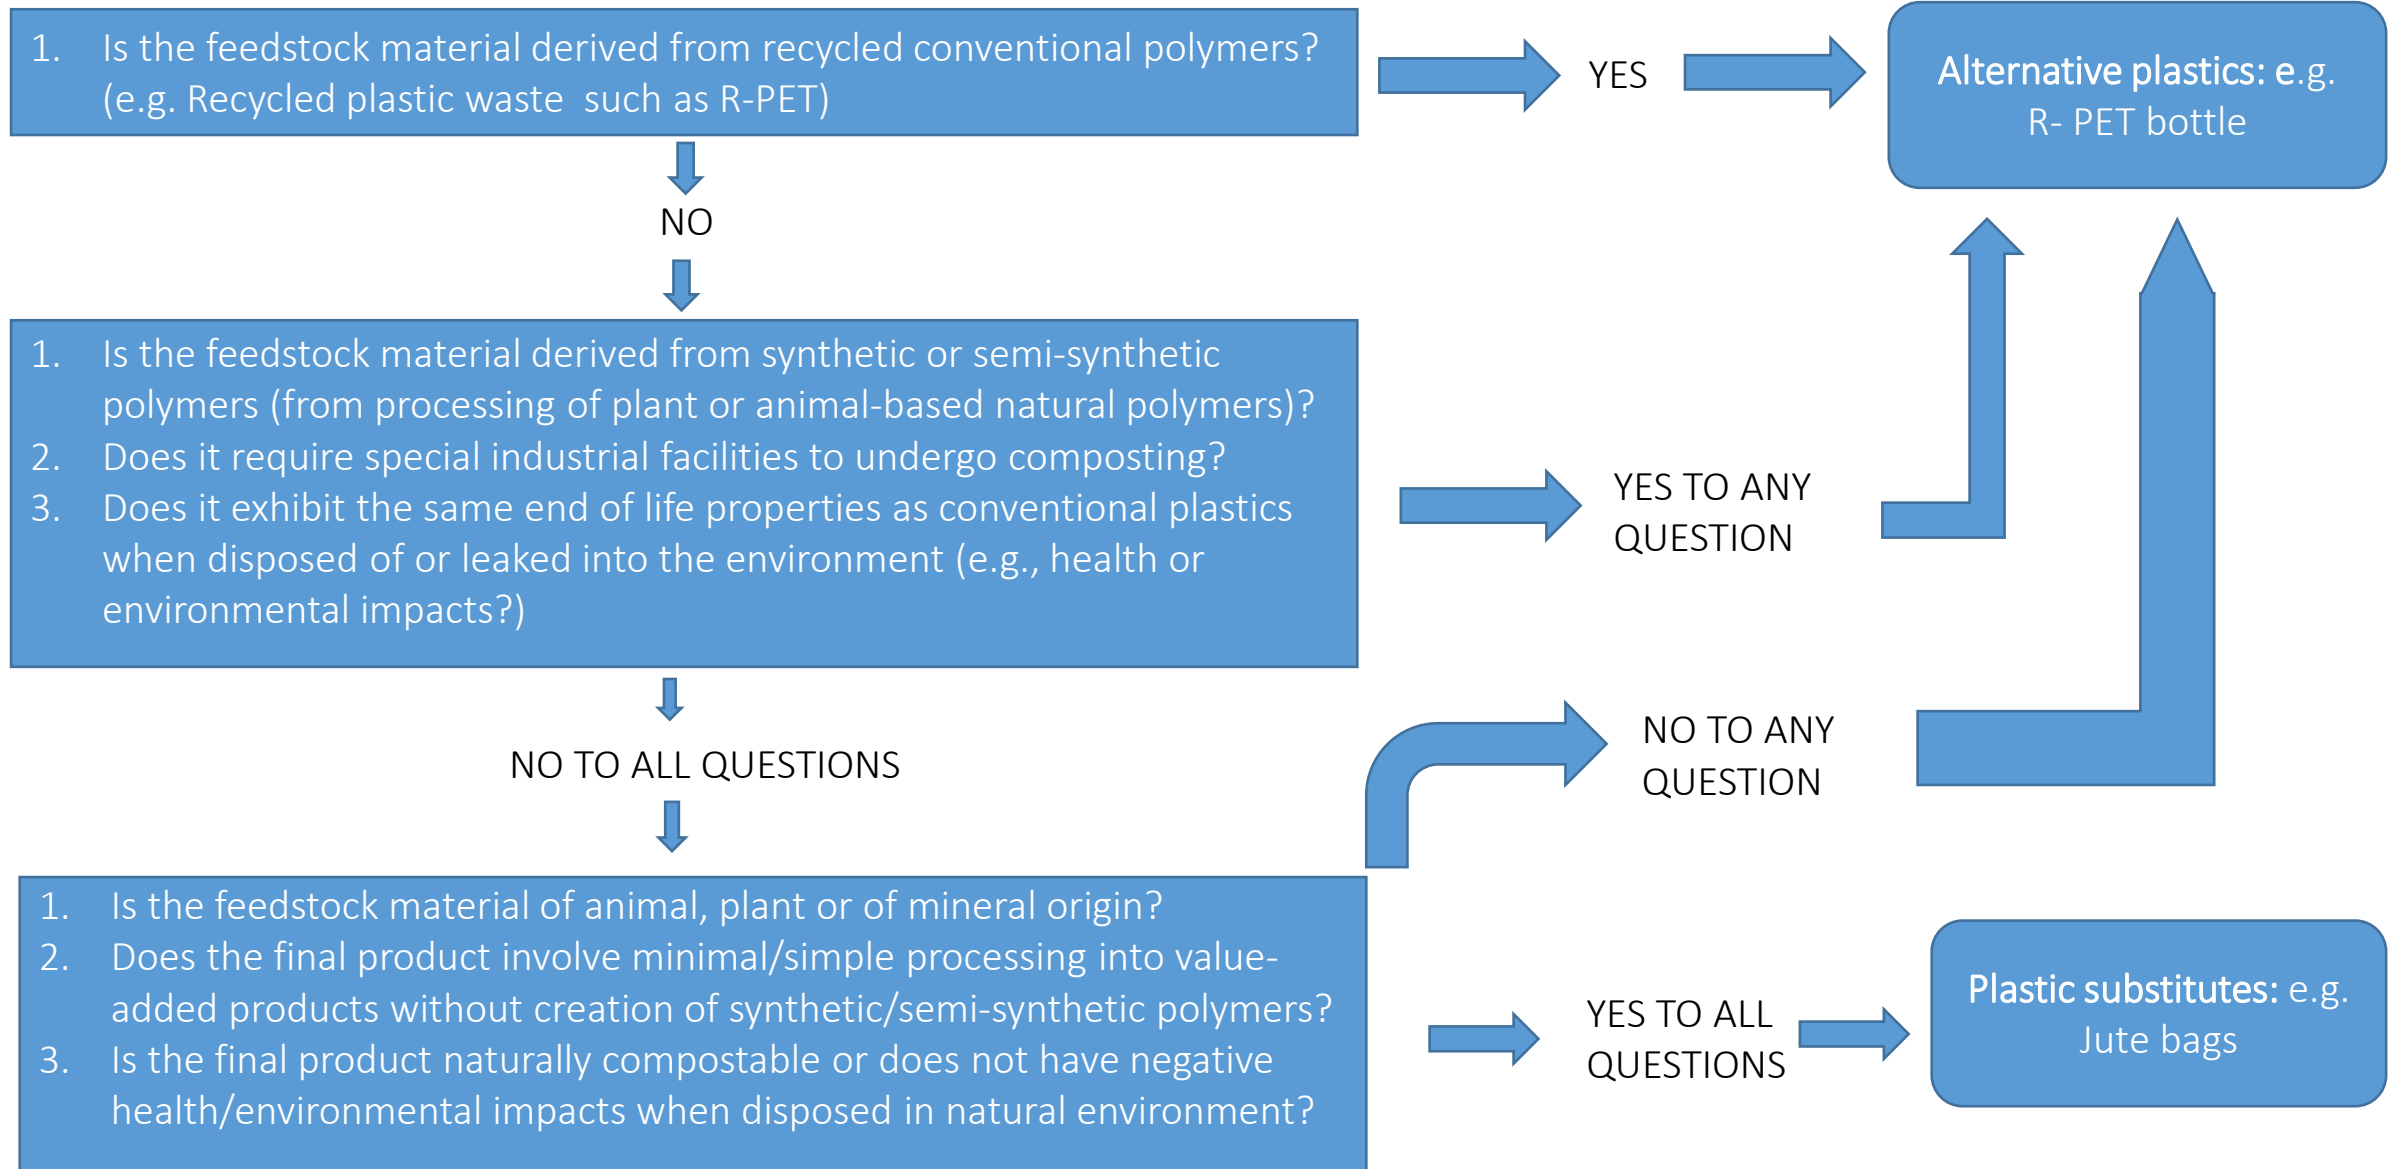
1. Is the feedstock material derived from recycled conventional polymers? (e.g. Recycled plastic waste such as R-PET)

YES

Alternative plastics: e.g. R- PET bottle

NO

1. Is the feedstock material derived from synthetic or semi-synthetic polymers (from processing of plant or animal-based natural polymers)?
2. Does it require special industrial facilities to undergo composting?
3. Does it exhibit the same end of life properties as conventional plastics when disposed of or leaked into the environment (e.g., health or environmental impacts?)

YES TO ANY QUESTION

NO TO ALL QUESTIONS

NO TO ANY QUESTION

1. Is the feedstock material of animal, plant or of mineral origin?
2. Does the final product involve minimal/simple processing into value-added products without creation of synthetic/semi-synthetic polymers?
3. Is the final product naturally compostable or does not have negative health/environmental impacts when disposed in natural environment?

YES TO ALL QUESTIONS

Plastic substitutes: e.g. Jute bags